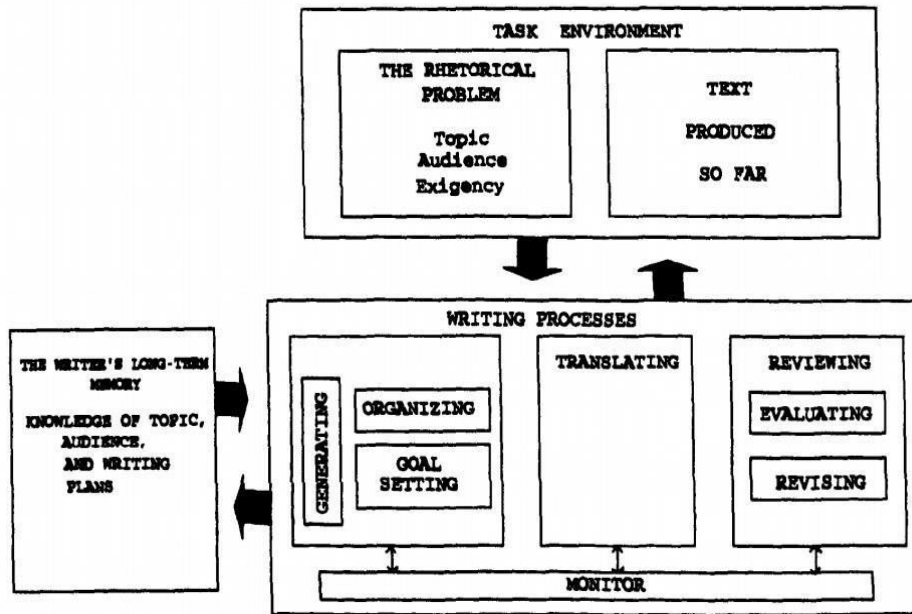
TASK ENVIRONMENT

THE RHETORICAL PROBLEM

Topic
Audience
Exigency

TEXT PRODUCED SO FAR

WRITING PROCESSES

THE WRITER'S LONG-TERM MEMORY

KNOWLEDGE OF TOPIC, AUDIENCE, AND WRITING PLANS

GENERATING

ORGANIZING

GOAL SETTING

TRANSLATING

REVIEWING

EVALUATING

REVISING

MONITOR